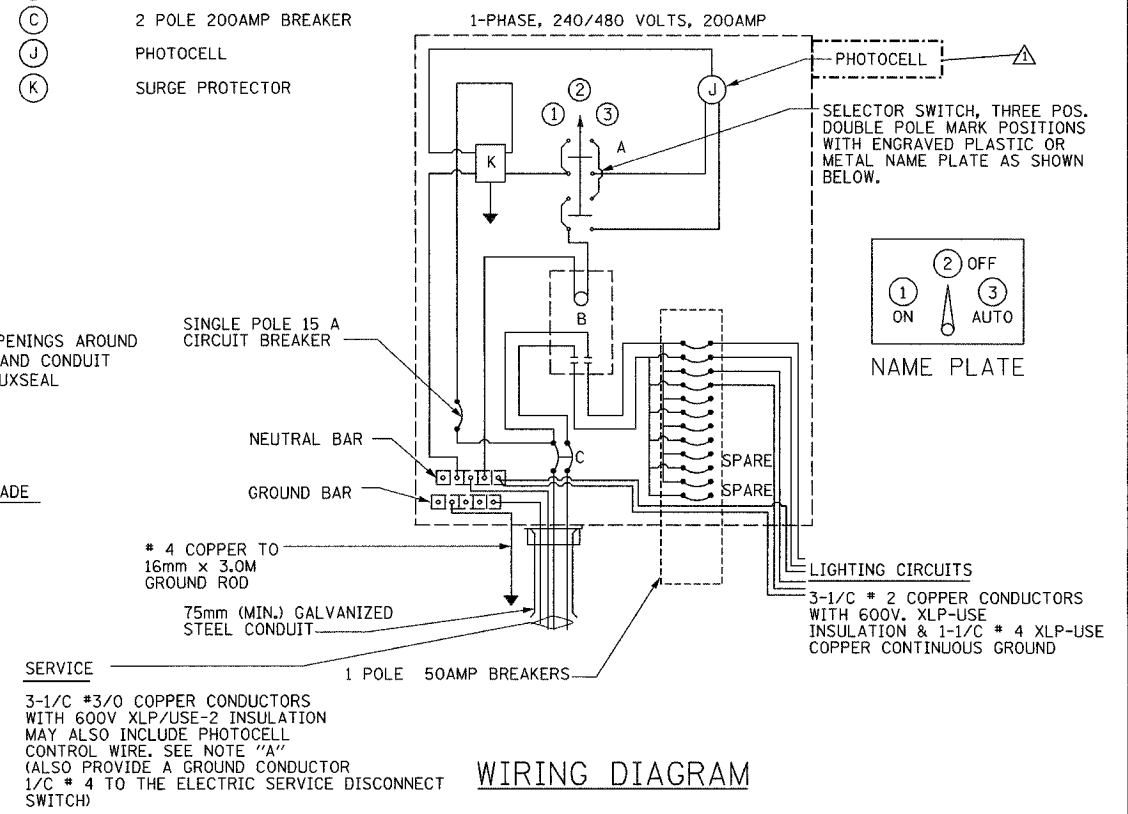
C 2 POLE 200AMP BREAKER
J PHOTOCELL
K SURGE PROTECTOR

1-PHASE, 240/480 VOLTS, 200AMP

PHOTOCELL

1

J

1 2 3

A

SELECTOR SWITCH, THREE POS. DOUBLE POLE MARK POSITIONS WITH ENGRAVED PLASTIC OR METAL NAME PLATE AS SHOWN BELOW.

K

B

2 OFF
1 ON
3 AUTO

NAME PLATE

PENINGS AROUND AND CONDUIT UXSEAL

SINGLE POLE 15 A CIRCUIT BREAKER

NEUTRAL BAR

C

ADE

GROUND BAR

SPARE
SPARE

# 4 COPPER TO 16mm x 3.0M GROUND ROD

LIGHTING CIRCUITS

3-1/C # 2 COPPER CONDUCTORS WITH 600V. XLP-USE INSULATION & 1-1/C # 4 XLP-USE COPPER CONTINUOUS GROUND

75mm (MIN.) GALVANIZED STEEL CONDUIT

SERVICE

1 POLE 50AMP BREAKERS

3-1/C #3/0 COPPER CONDUCTORS WITH 600V XLP/USE-2 INSULATION MAY ALSO INCLUDE PHOTOCELL CONTROL WIRE. SEE NOTE "A" (ALSO PROVIDE A GROUND CONDUCTOR 1/C # 4 TO THE ELECTRIC SERVICE DISCONNECT SWITCH)

WIRING DIAGRAM